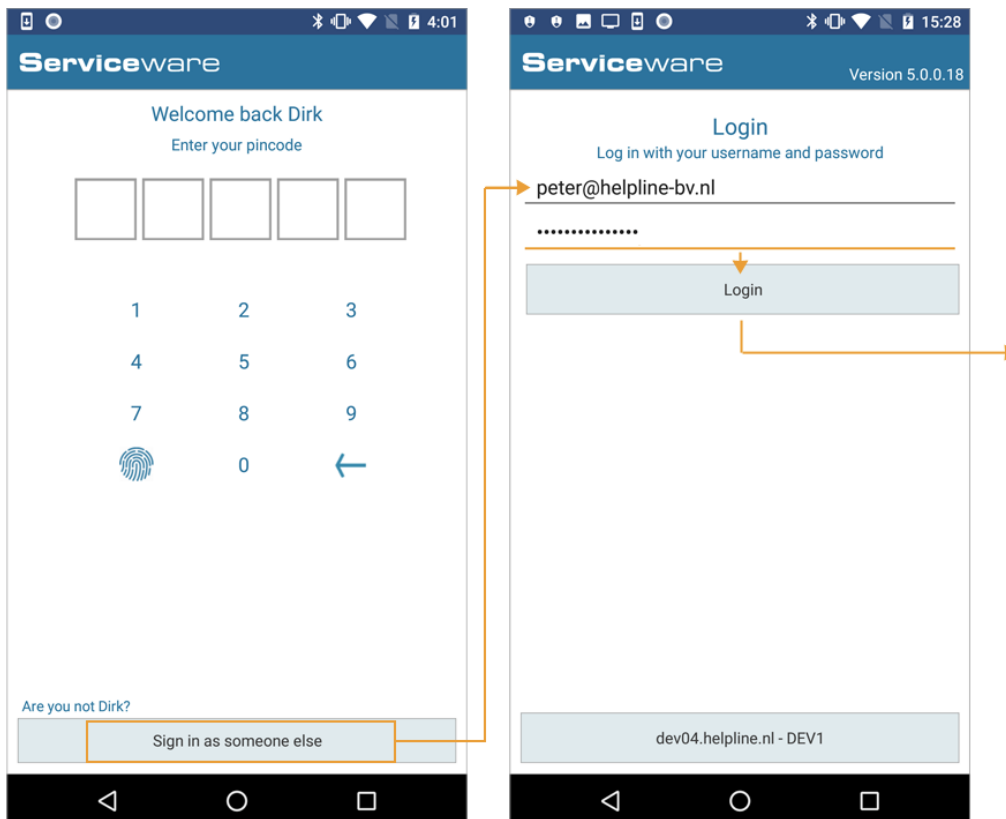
4:01

Serviceware

Welcome back Dirk

Enter your pincode

1 2 3

4 5 6

7 8 9

0 ←

Are you not Dirk?

Sign in as someone else

15:28

Serviceware

Version 5.0.0.18

Login

Log in with your username and password

peter@helpline-bv.nl

•••••••••••••••

Login

dev04.helpline.nl - DEV1